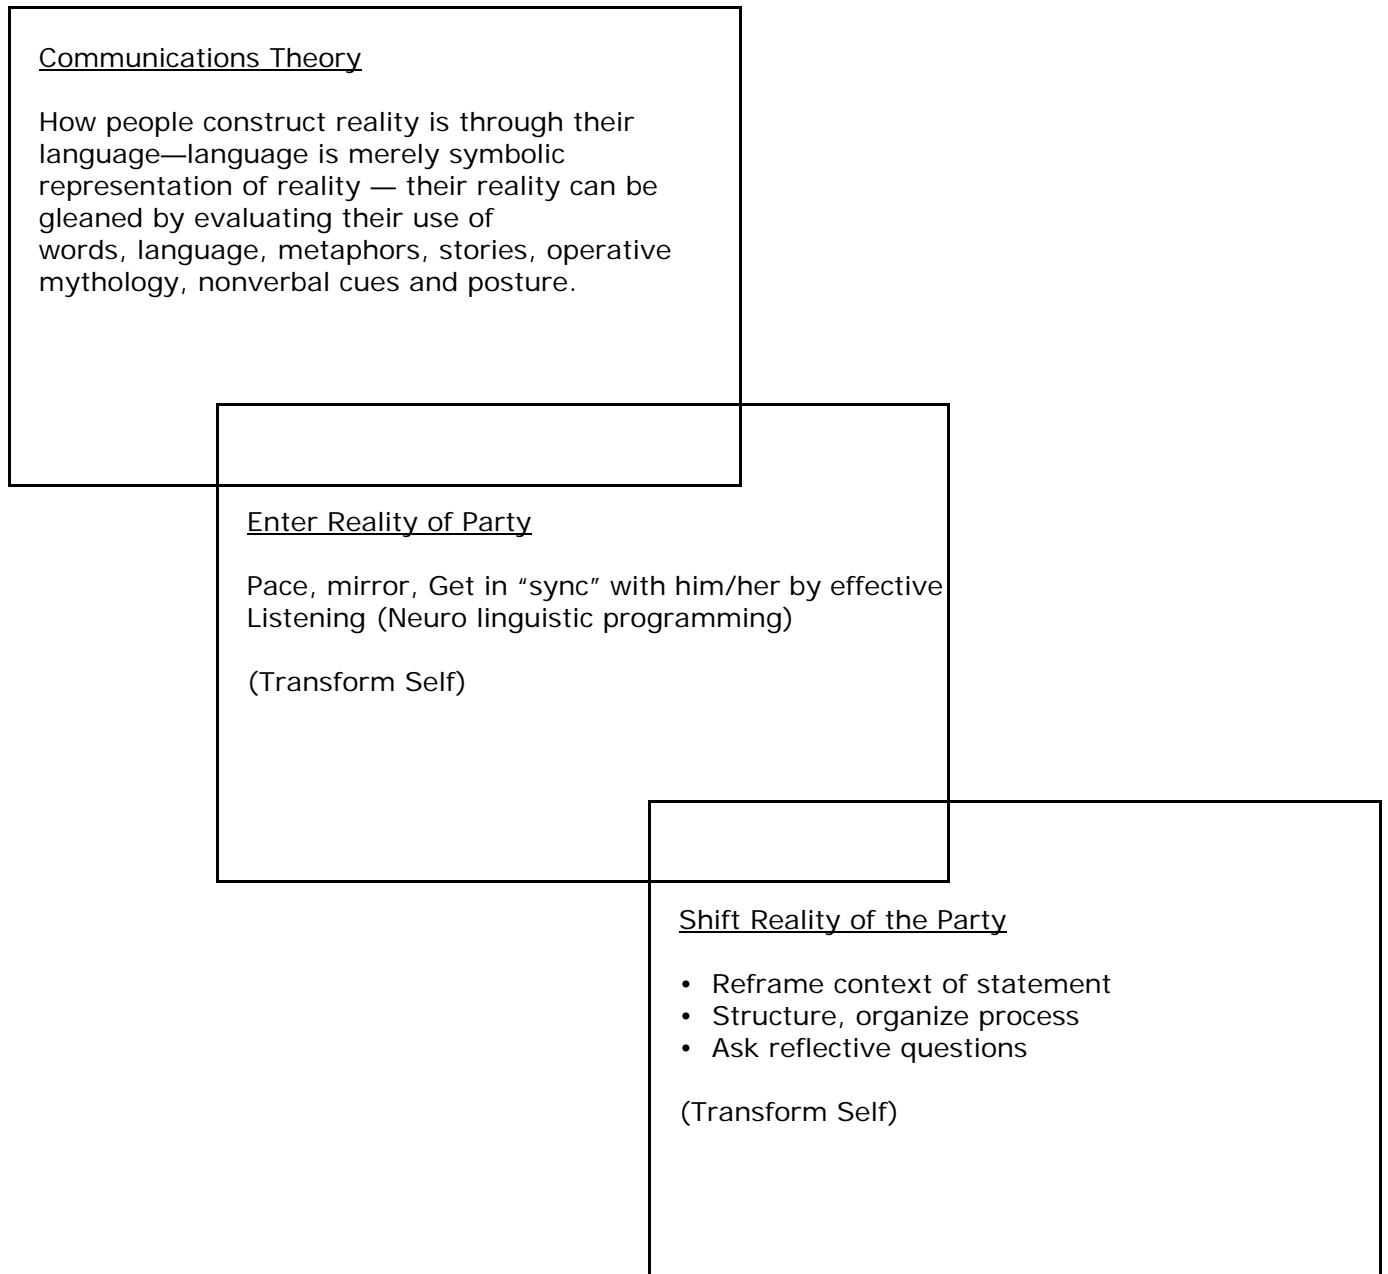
Communications Theory

How people construct reality is through their language—language is merely symbolic representation of reality — their reality can be gleaned by evaluating their use of words, language, metaphors, stories, operative mythology, nonverbal cues and posture.

Enter Reality of Party

Pace, mirror, Get in "sync" with him/her by effective Listening (Neuro linguistic programming)

(Transform Self)

Shift Reality of the Party

• Reframe context of statement
• Structure, organize process
• Ask reflective questions

(Transform Self)